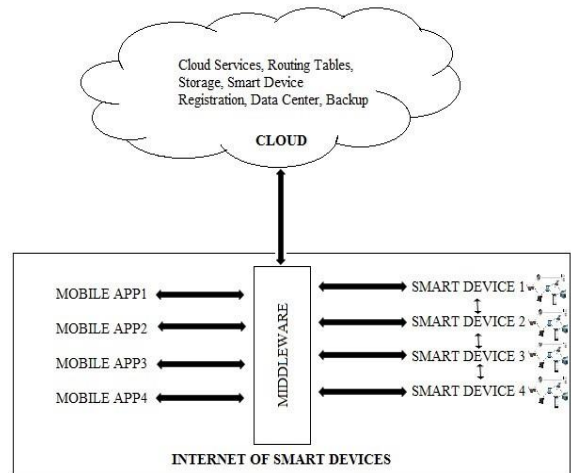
Cloud Services, Routing Tables, Storage, Smart Device Registration, Data Center, Backup

CLOUD

MOBILE APP1

MOBILE APP2

MOBILE APP3

MOBILE APP4

MIDDLEWARE

SMART DEVICE 1

SMART DEVICE 2

SMART DEVICE 3

SMART DEVICE 4

INTERNET OF SMART DEVICES